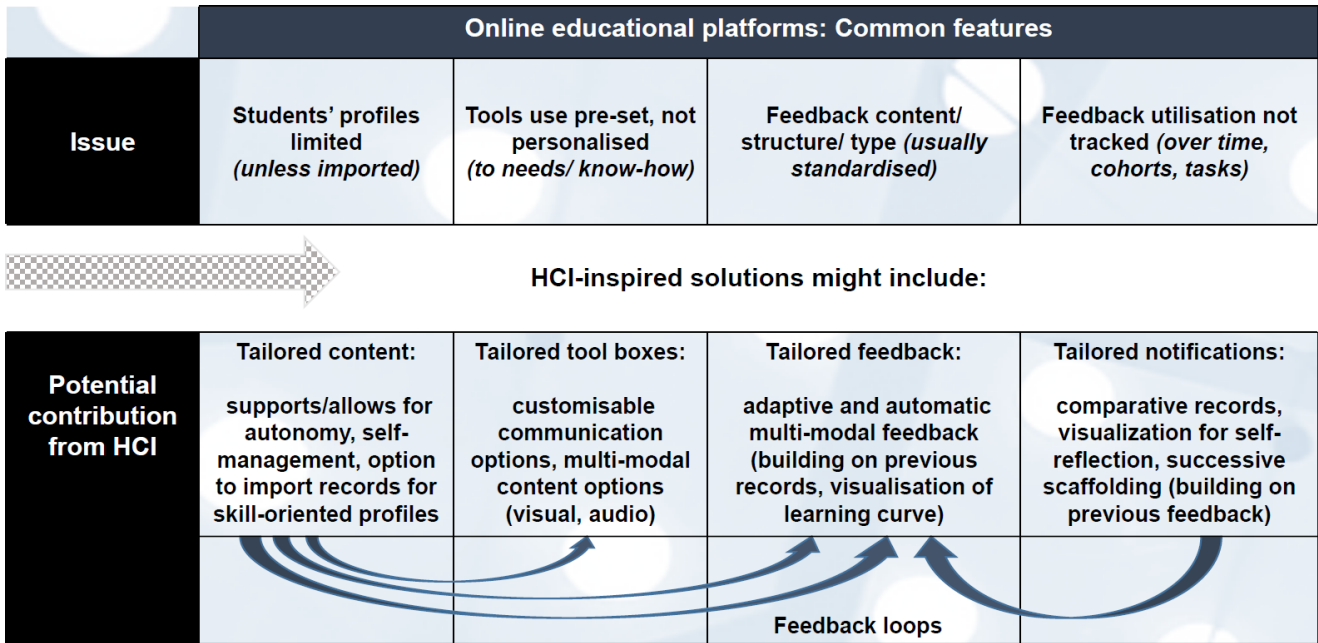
|  | Online educational platforms: Common features | | | |
|---|---|---|---|---|
| **Issue** | Students' profiles limited *(unless imported)* | Tools use pre-set, not personalised *(to needs/ know-how)* | Feedback content/ structure/ type *(usually standardised)* | Feedback utilisation not tracked *(over time, cohorts, tasks)* |

HCI-inspired solutions might include:

| Potential contribution from HCI | Tailored content: supports/allows for autonomy, self-management, option to import records for skill-oriented profiles | Tailored tool boxes: customisable communication options, multi-modal content options (visual, audio) | Tailored feedback: adaptive and automatic multi-modal feedback (building on previous records, visualisation of learning curve) | Tailored notifications: comparative records, visualization for self-reflection, successive scaffolding (building on previous feedback) |
|---|---|---|---|---|

Feedback loops